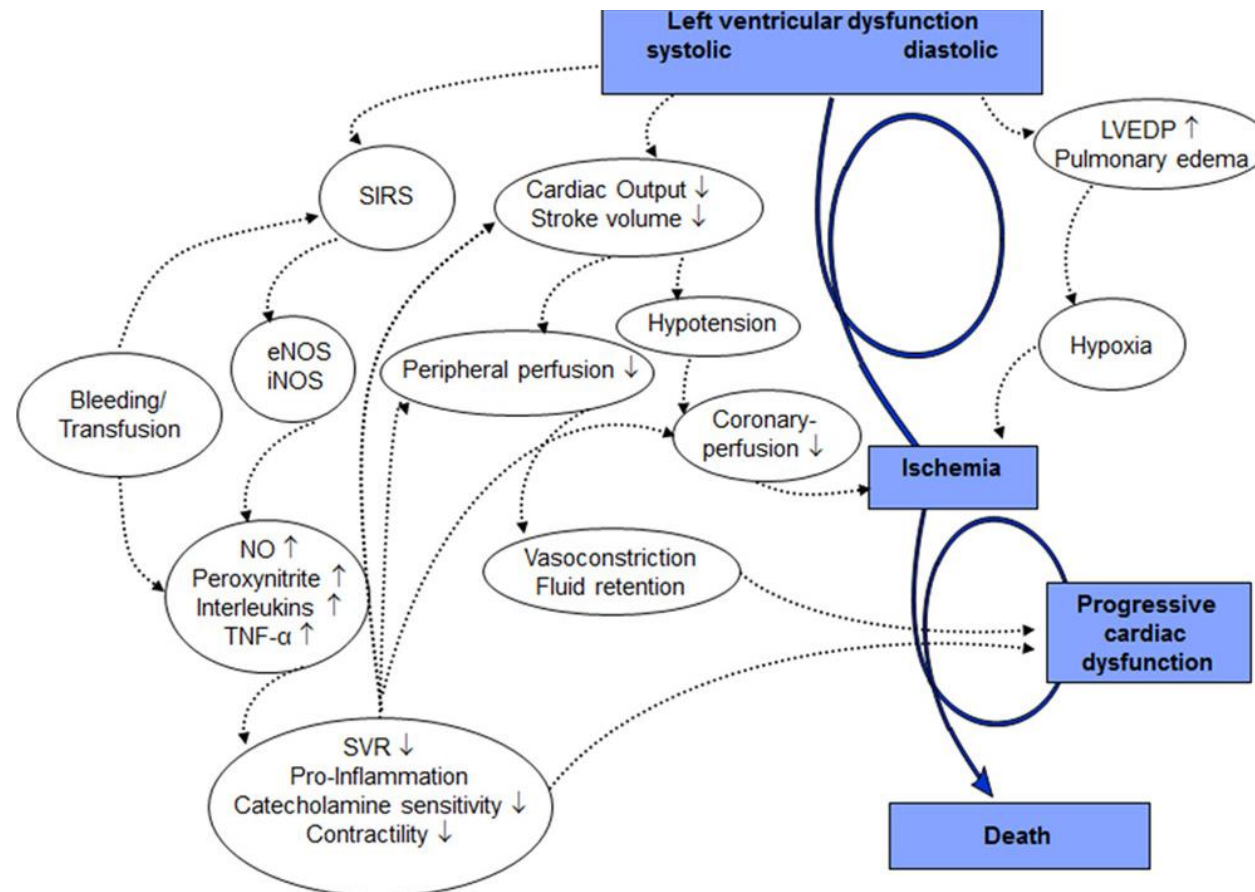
Left ventricular dysfunction
systolic diastolic

SIRS

Cardiac Output ↓
Stroke volume ↓

LVEDP ↑
Pulmonary edema

eNOS
iNOS

Hypotension

Peripheral perfusion ↓

Hypoxia

Bleeding/
Transfusion

Coronary-
perfusion ↓

Ischemia

NO ↑
Peroxynitrite ↑
Interleukins ↑
TNF-α ↑

Vasoconstriction
Fluid retention

Progressive
cardiac
dysfunction

SVR ↓
Pro-Inflammation
Catecholamine sensitivity ↓
Contractility ↓

Death